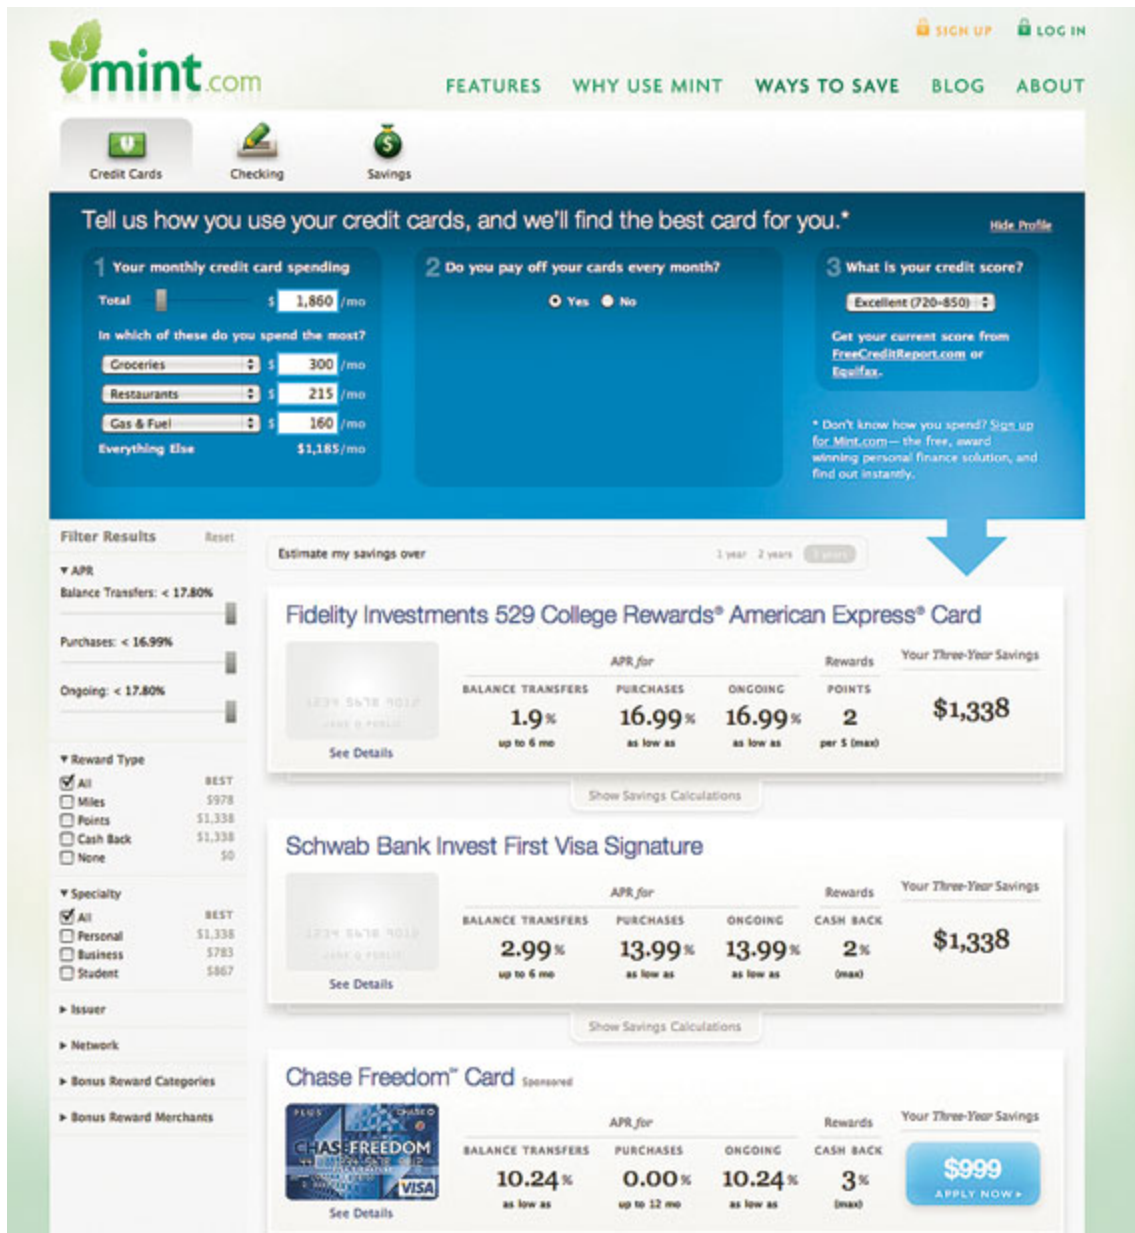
mint.com

SIGN UP LOG IN

FEATURES WHY USE MINT WAYS TO SAVE BLOG ABOUT

Credit Cards Checking Savings

Tell us how you use your credit cards, and we'll find the best card for you.*

Hide Profile

1 Your monthly credit card spending

Total $ 1,860 /mo

In which of these do you spend the most?

Groceries $ 300 /mo
Restaurants $ 215 /mo
Gas & Fuel $ 160 /mo
Everything Else $1,185/mo

2 Do you pay off your cards every month?

Yes No

3 What is your credit score?

Excellent (720-850)

Get your current score from FreeCreditReport.com or Equifax.

* Don't know how you spend? Sign up for Mint.com— the free, award winning personal finance solution, and find out instantly.

Filter Results Reset

▾ APR
Balance Transfers: < 17.80%
Purchases: < 16.99%
Ongoing: < 17.80%

▾ Reward Type
All BEST
Miles $978
Points $1,338
Cash Back $1,338
None $0

▾ Specialty
All BEST
Personal $1,338
Business $783
Student $867

▸ Issuer
▸ Network
▸ Bonus Reward Categories
▸ Bonus Reward Merchants

Estimate my savings over 1 year 2 years 3 years

Fidelity Investments 529 College Rewards® American Express® Card

See Details

APR for
BALANCE TRANSFERS 1.9% up to 6 mo
PURCHASES 16.99% as low as
ONGOING 16.99% as low as
Rewards POINTS 2 per $ (max)
Your Three-Year Savings $1,338

Show Savings Calculations

Schwab Bank Invest First Visa Signature

See Details

APR for
BALANCE TRANSFERS 2.99% up to 6 mo
PURCHASES 13.99% as low as
ONGOING 13.99% as low as
Rewards CASH BACK 2% (max)
Your Three-Year Savings $1,338

Show Savings Calculations

Chase Freedom℠ Card Sponsored

CHASE FREEDOM VISA

See Details

APR for
BALANCE TRANSFERS 10.24% as low as
PURCHASES 0.00% up to 12 mo
ONGOING 10.24% as low as
Rewards CASH BACK 3% (max)
Your Three-Year Savings $999 APPLY NOW ▸